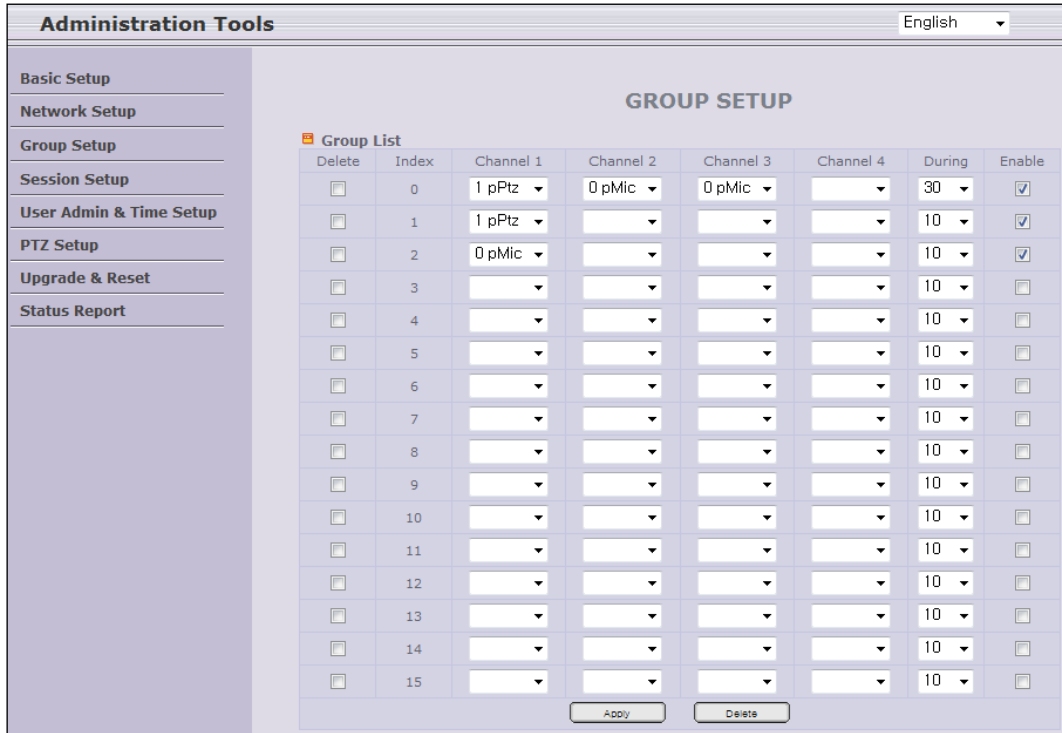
Administration Tools

English

Basic Setup
Network Setup
Group Setup
Session Setup
User Admin & Time Setup
PTZ Setup
Upgrade & Reset
Status Report

GROUP SETUP

Group List

| Delete | Index | Channel 1 | Channel 2 | Channel 3 | Channel 4 | During | Enable |
|---|---|---|---|---|---|---|---|
| ☐ | 0 | 1 pPtz | 0 pMic | 0 pMic | | 30 | ☑ |
| ☐ | 1 | 1 pPtz | | | | 10 | ☑ |
| ☐ | 2 | 0 pMic | | | | 10 | ☑ |
| ☐ | 3 | | | | | 10 | ☐ |
| ☐ | 4 | | | | | 10 | ☐ |
| ☐ | 5 | | | | | 10 | ☐ |
| ☐ | 6 | | | | | 10 | ☐ |
| ☐ | 7 | | | | | 10 | ☐ |
| ☐ | 8 | | | | | 10 | ☐ |
| ☐ | 9 | | | | | 10 | ☐ |
| ☐ | 10 | | | | | 10 | ☐ |
| ☐ | 11 | | | | | 10 | ☐ |
| ☐ | 12 | | | | | 10 | ☐ |
| ☐ | 13 | | | | | 10 | ☐ |
| ☐ | 14 | | | | | 10 | ☐ |
| ☐ | 15 | | | | | 10 | ☐ |

Apply Delete